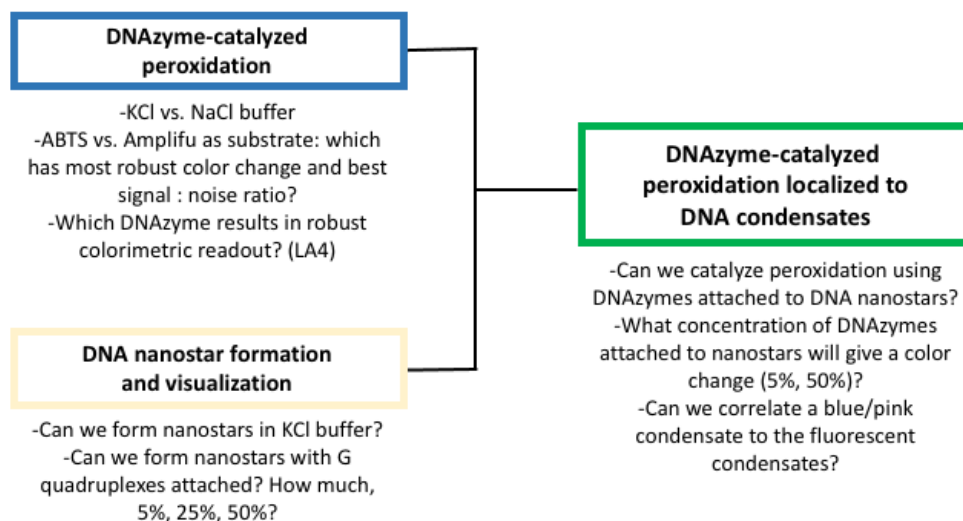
DNAzyme-catalyzed peroxidation

-KCl vs. NaCl buffer
-ABTS vs. Amplifu as substrate: which has most robust color change and best signal : noise ratio?
-Which DNAzyme results in robust colorimetric readout? (LA4)

DNA nanostar formation and visualization

-Can we form nanostars in KCl buffer?
-Can we form nanostars with G quadruplexes attached? How much, 5%, 25%, 50%?

DNAzyme-catalyzed peroxidation localized to DNA condensates

-Can we catalyze peroxidation using DNAzymes attached to DNA nanostars?
-What concentration of DNAzymes attached to nanostars will give a color change (5%, 50%)?
-Can we correlate a blue/pink condensate to the fluorescent condensates?